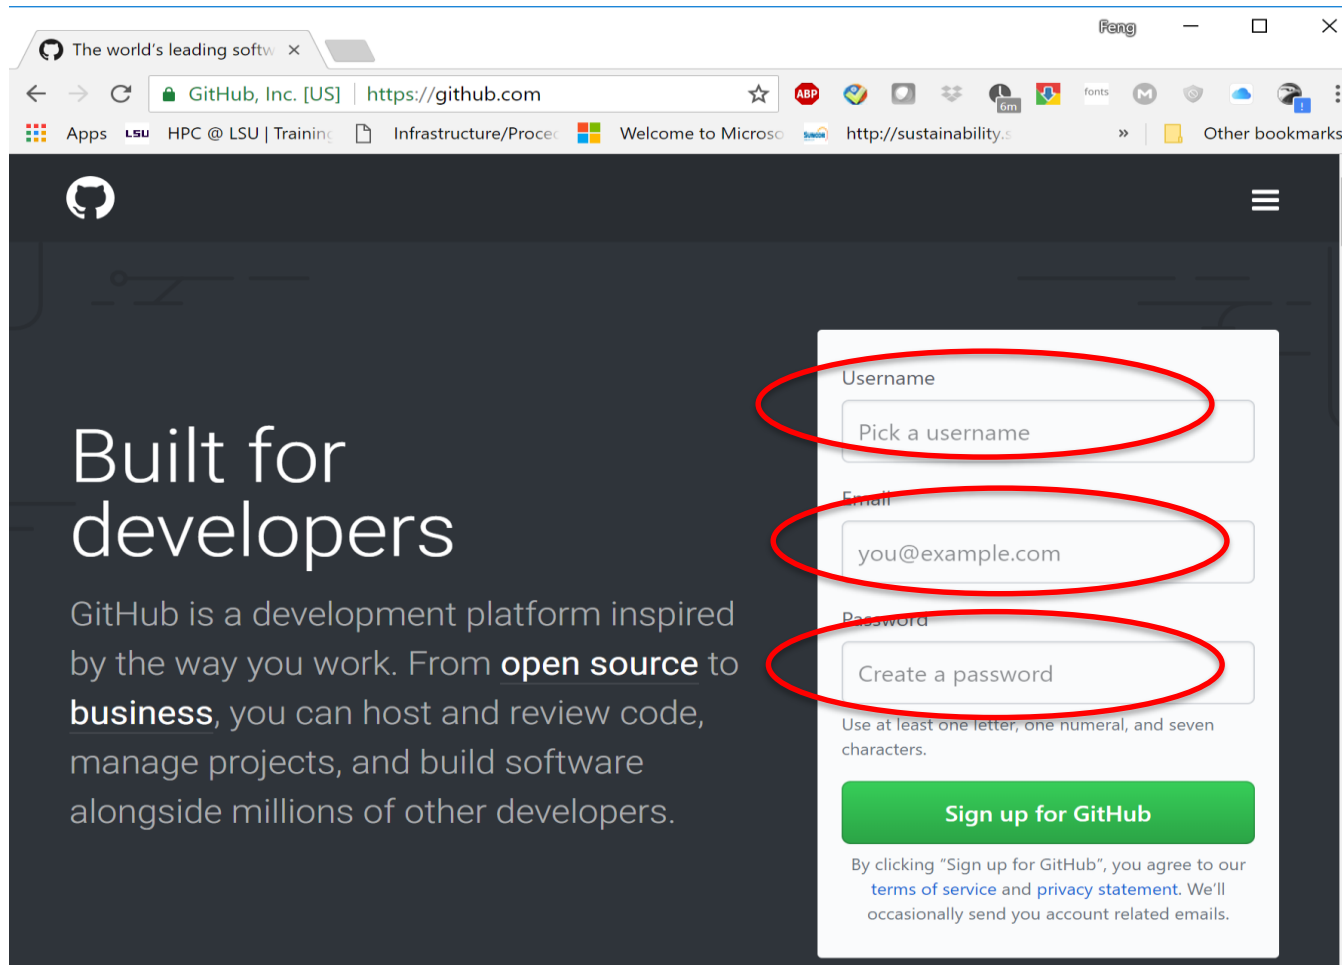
The world's leading softw ×

Feng

GitHub, Inc. [US] | https://github.com

ABP

6m

fonts

Apps LSU HPC @ LSU | Trainin Infrastructure/Proce Welcome to Microso http://sustainability. » Other bookmarks

Built for developers

GitHub is a development platform inspired by the way you work. From open source to business, you can host and review code, manage projects, and build software alongside millions of other developers.

Username

Pick a username

Email

you@example.com

Password

Create a password

Use at least one letter, one numeral, and seven characters.

Sign up for GitHub

By clicking "Sign up for GitHub", you agree to our terms of service and privacy statement. We'll occasionally send you account related emails.